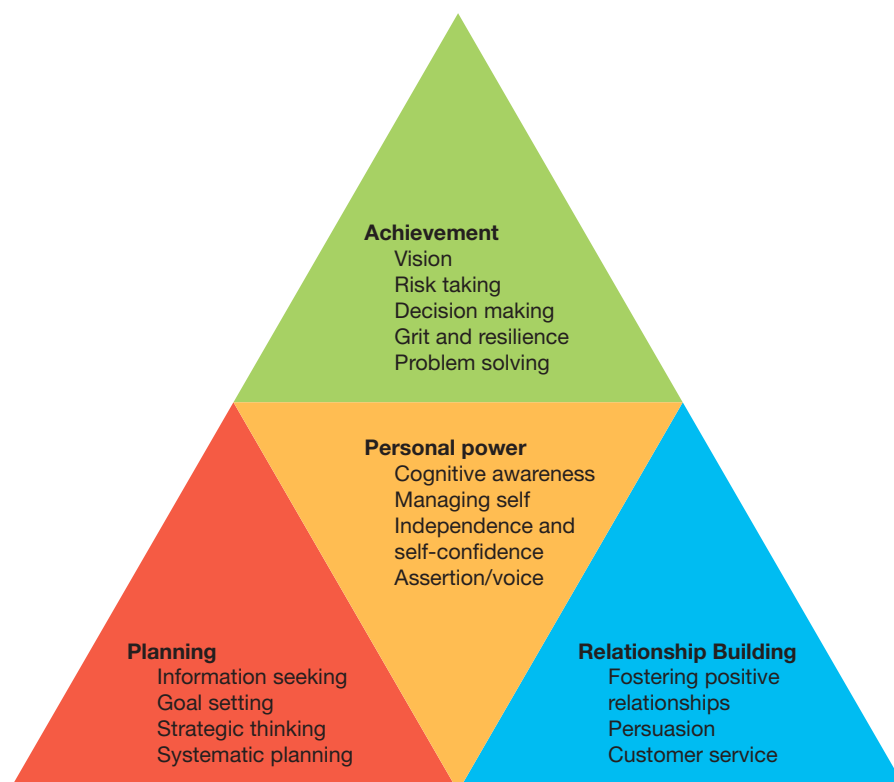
**Achievement**
Vision
Risk taking
Decision making
Grit and resilience
Problem solving

**Personal power**
Cognitive awareness
Managing self
Independence and self-confidence
Assertion/voice

**Planning**
Information seeking
Goal setting
Strategic thinking
Systematic planning

**Relationship Building**
Fostering positive relationships
Persuasion
Customer service